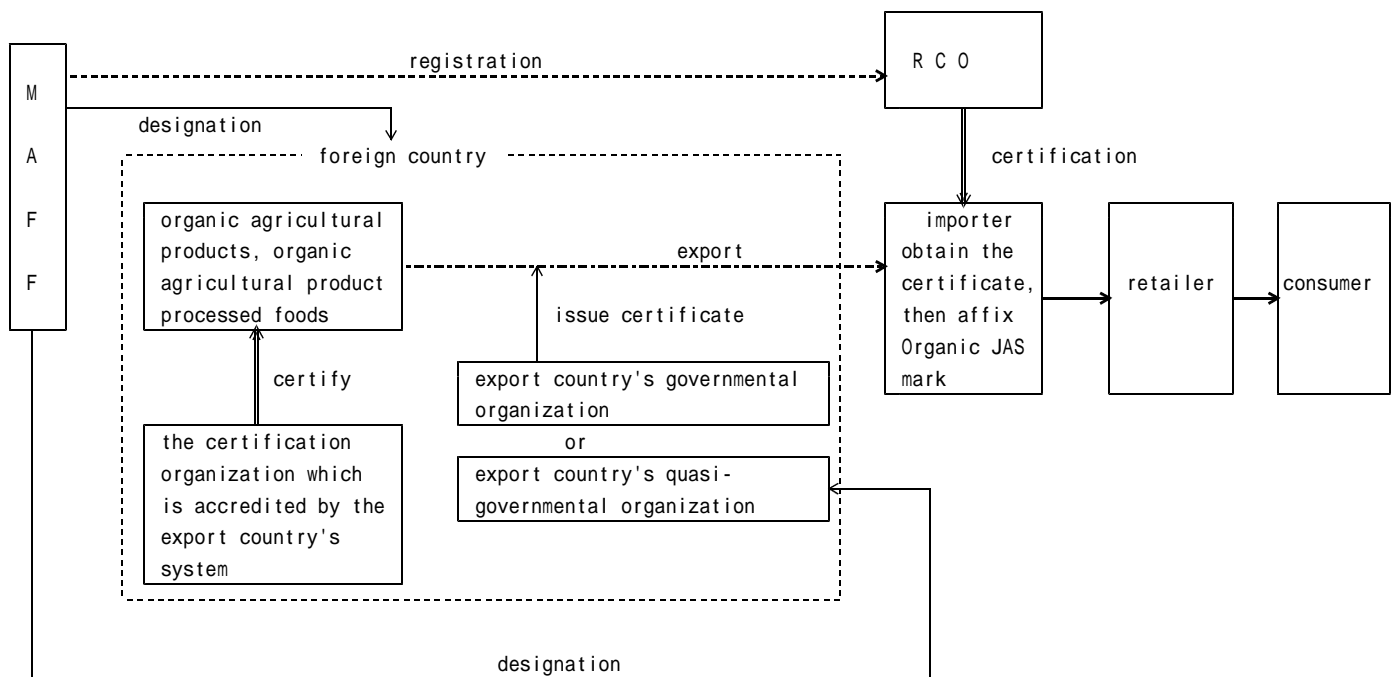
M
A
F
F

registration

R C O

designation

foreign country

certification

organic agricultural products, organic agricultural product processed foods

export

importer obtain the certificate, then affix Organic JAS mark

retailer

consumer

issue certificate

certify

export country's governmental organization

or

the certification organization which is accredited by the export country's system

export country's quasi-governmental organization

designation